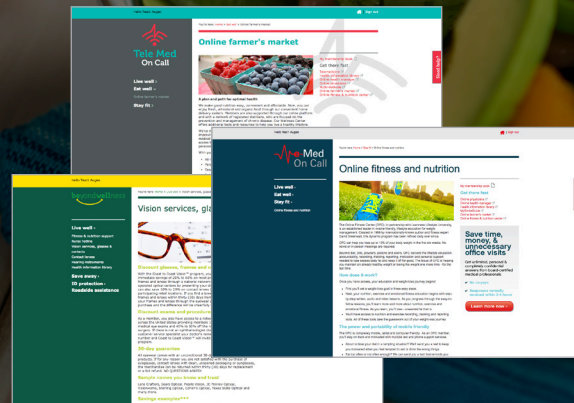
Hello Tele Med

Sign out

Tele Med On Call

Live well ›
Eat well ›
Online farmer's market
Stay fit ›

Online farmer's market

Get them from

A plan and path for optimal health

Hello Tele Med

Sign out

Tele Med On Call

Live well ›
Eat well ›
Stay fit ›
Online fitness and nutrition

Online fitness and nutrition

Get them free

How does it work?

The power and portability of mobile friendly

Save time, money, & unnecessary office visits

Learn more now

Hello Tele Med

bewellivewellness

Live well ›
Save money ›
ID protection ›
Roadside assistance

Vision services, gla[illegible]

Discount assessments and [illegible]

Discount exams and procedures

Off-the-counter

Savings emergency